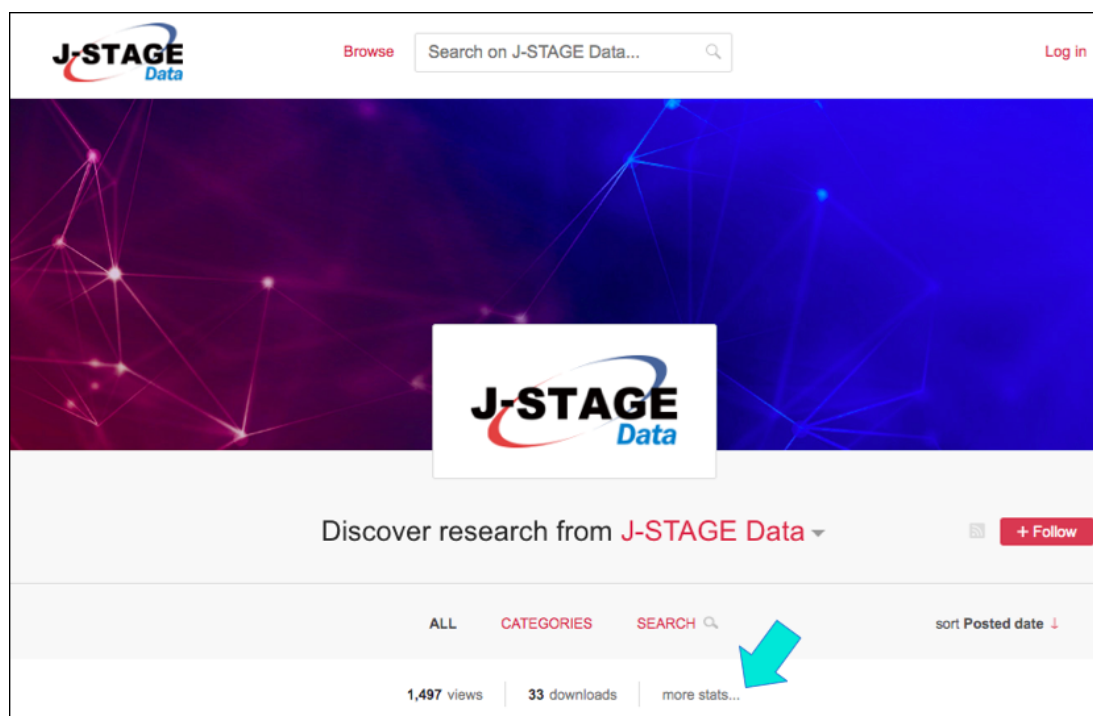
J-STAGE Data

Browse

Search on J-STAGE Data...

Log in

J-STAGE Data

Discover research from J-STAGE Data

+ Follow

ALL

CATEGORIES

SEARCH

sort Posted date ↓

1,497 views

33 downloads

more stats...